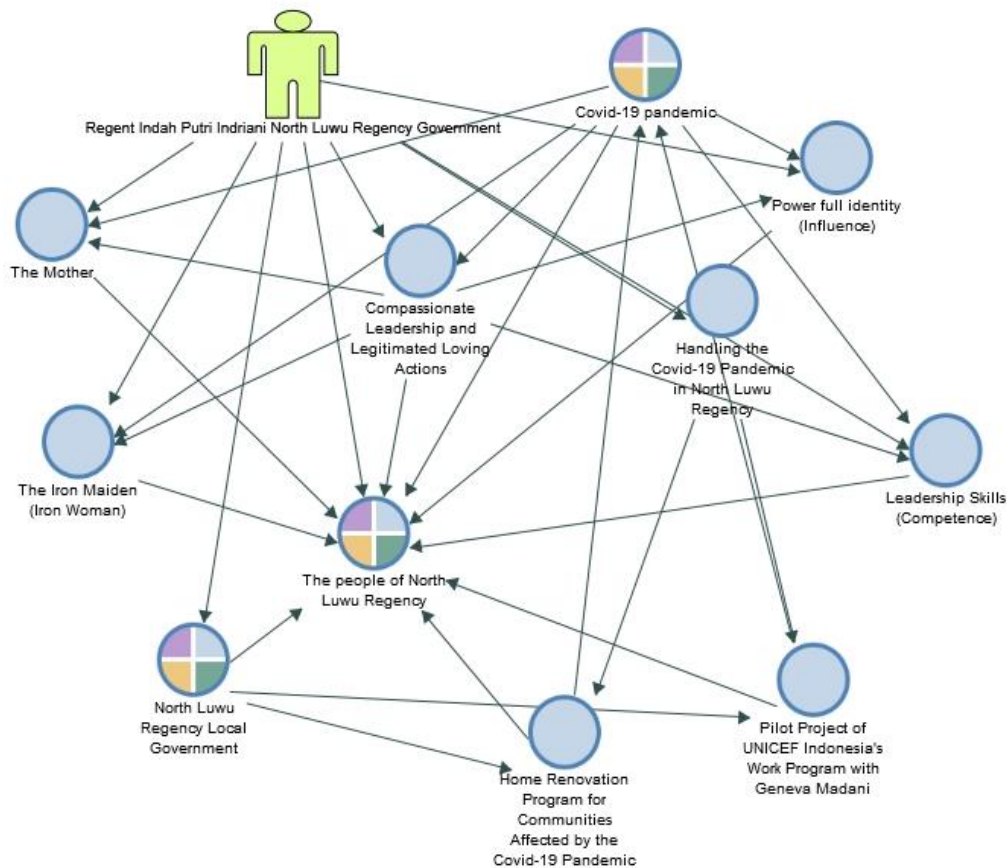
Regent Indah Putri Indriani North Luwu Regency Government

Covid-19 pandemic

Power full identity (Influence)

The Mother

Compassionate Leadership and Legitimated Loving Actions

Handling the Covid-19 Pandemic in North Luwu Regency

The Iron Maiden (Iron Woman)

Leadership Skills (Competence)

The people of North Luwu Regency

North Luwu Regency Local Government

Pilot Project of UNICEF Indonesia's Work Program with Geneva Madani

Home Renovation Program for Communities Affected by the Covid-19 Pandemic